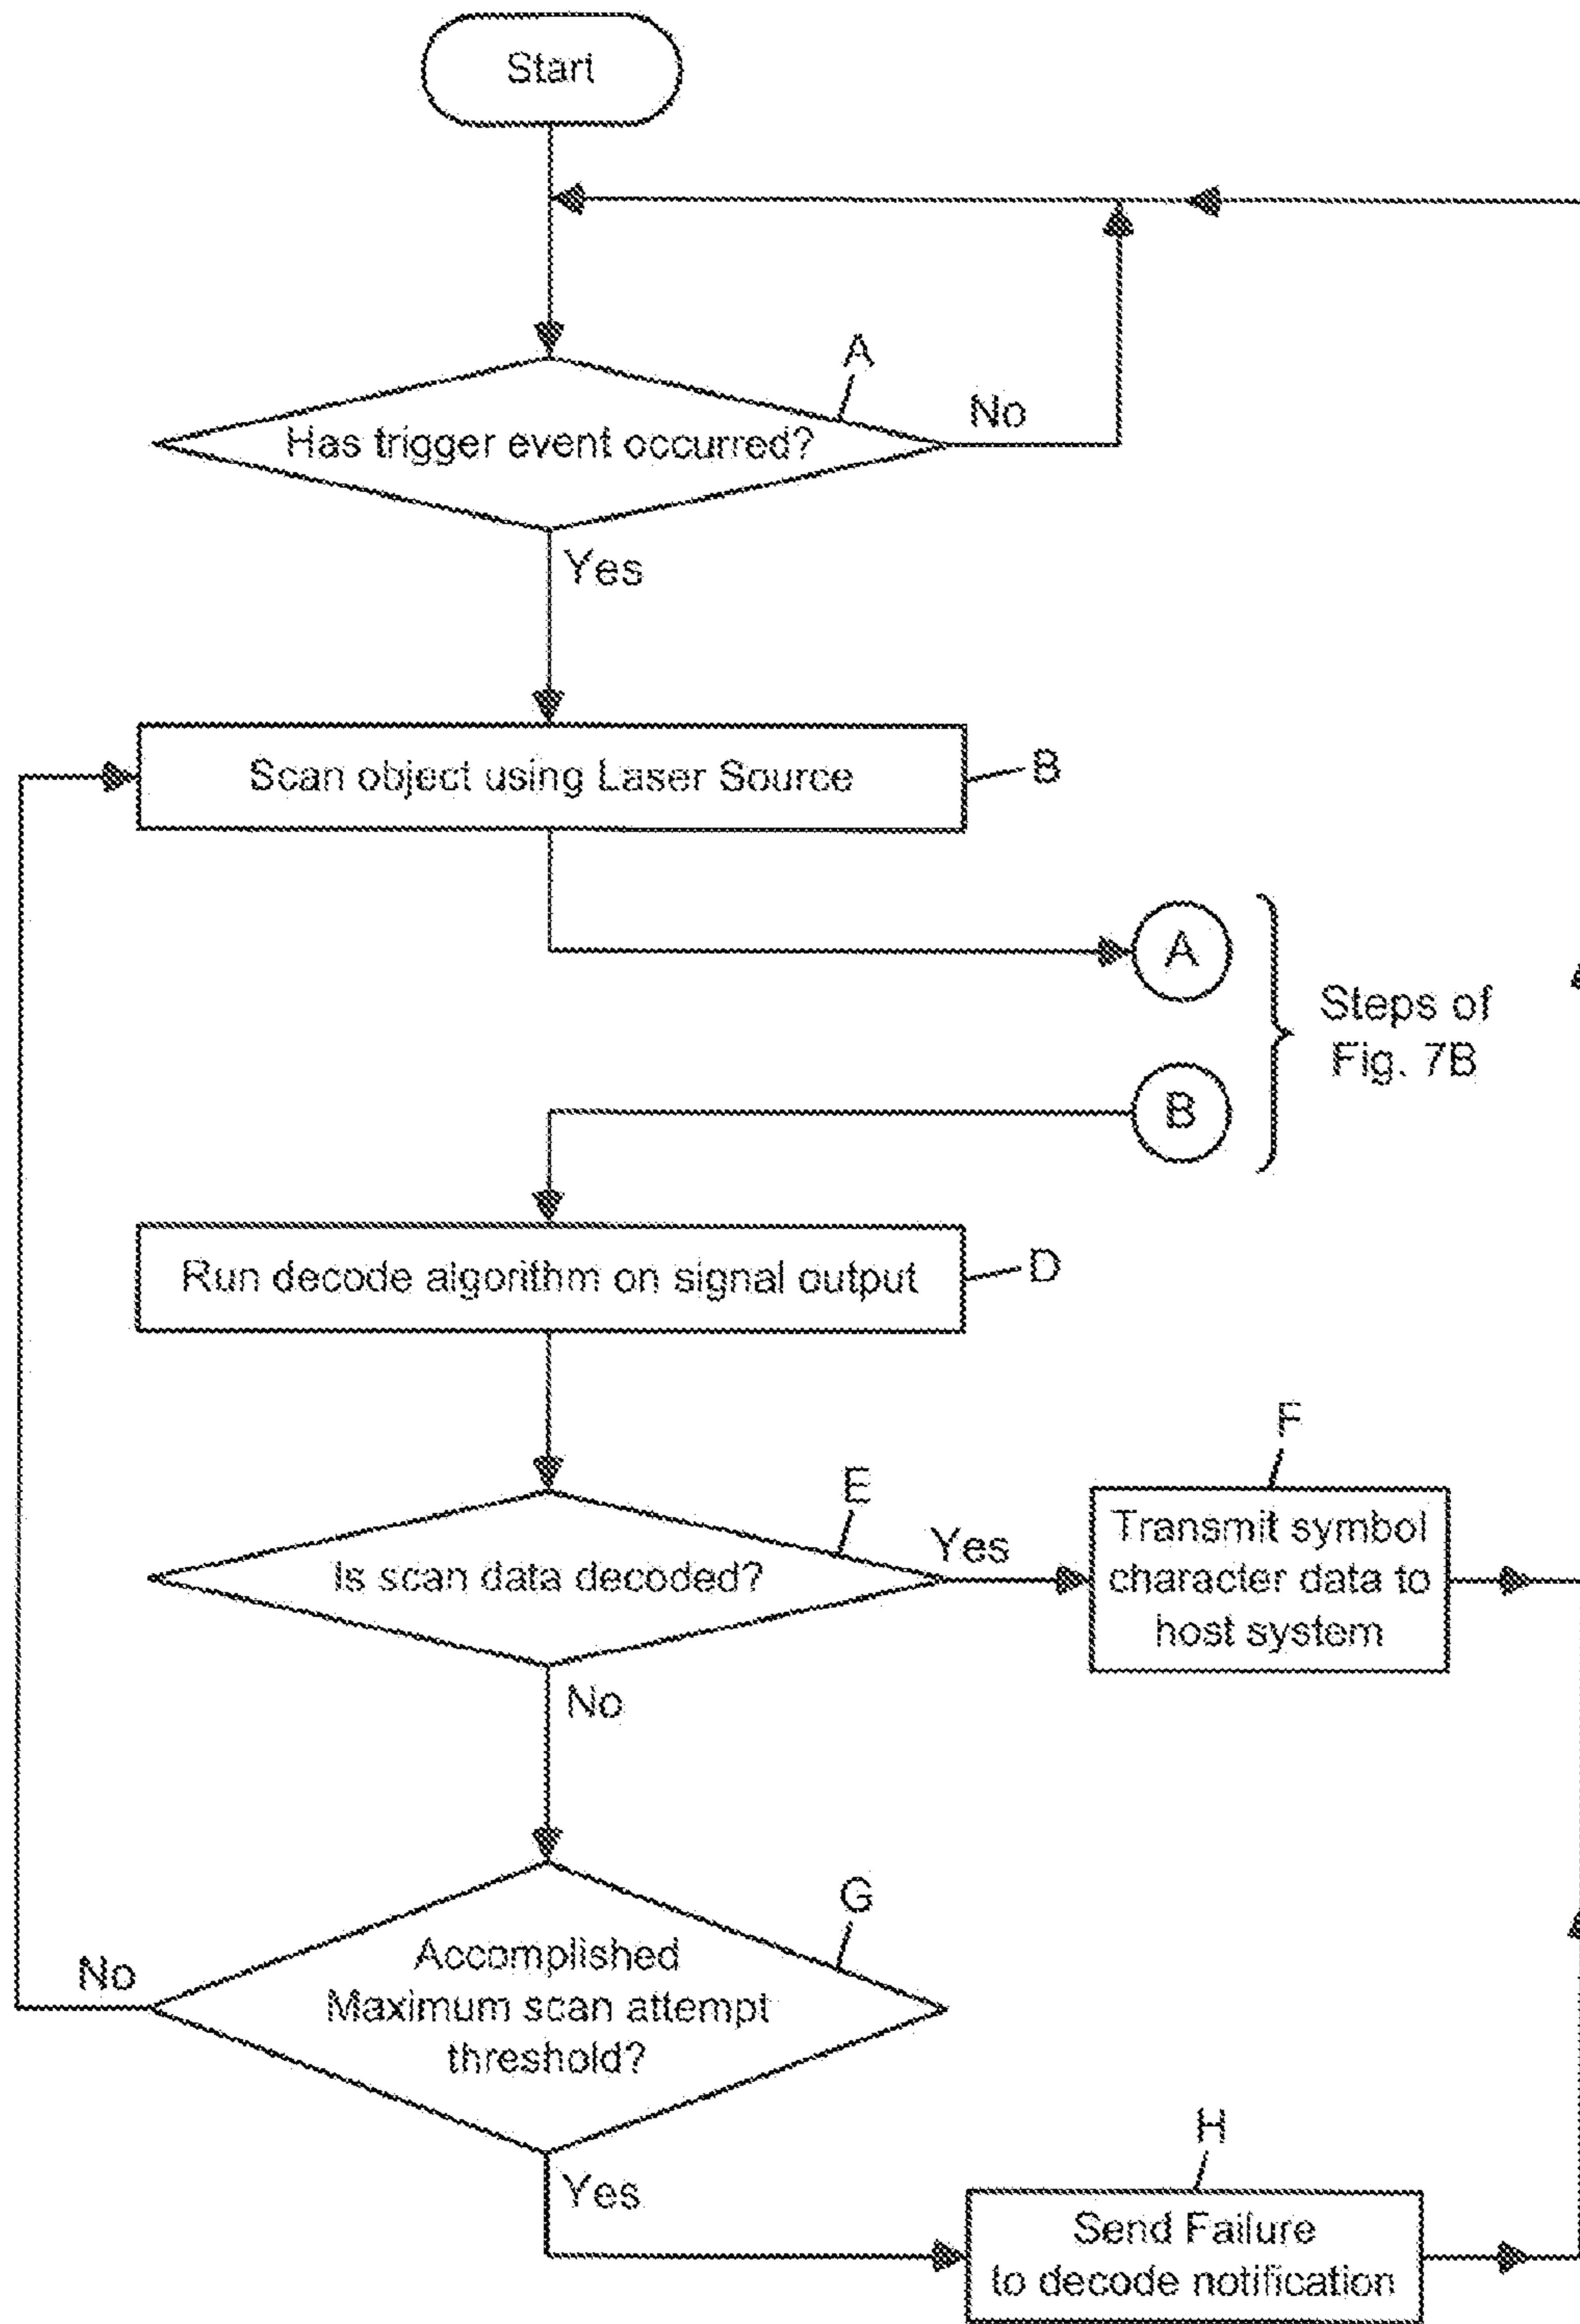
Start

A

Has trigger event occurred?

No

Yes

Scan object using Laser Source

B

A

B

Steps of Fig. 7B

Run decode algorithm on signal output

D

E

Is scan data decoded?

Yes

F

Transmit symbol character data to host system

No

G

Accomplished Maximum scan attempt threshold?

No

Yes

H

Send Failure to decode notification